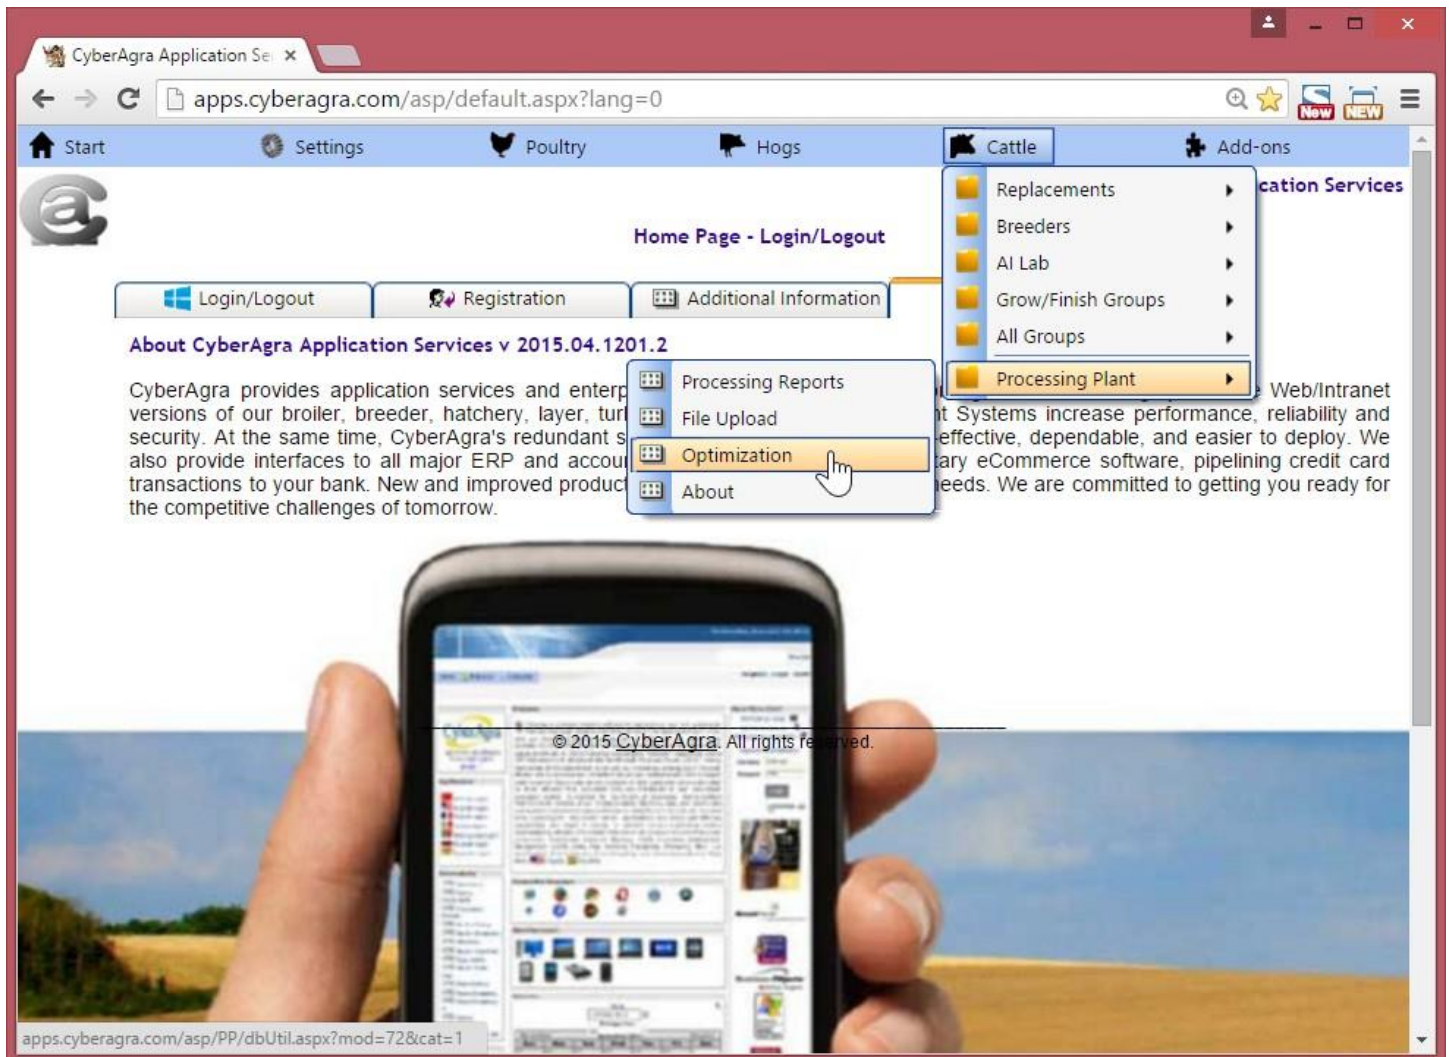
CyberAgra Application Se ×

apps.cyberagra.com/asp/default.aspx?lang=0

New NEW

Start Settings Poultry Hogs Cattle Add-ons

Replacements
Breeders
AI Lab
Grow/Finish Groups
All Groups
Processing Plant

cation Services

Home Page - Login/Logout

Login/Logout Registration Additional Information

About CyberAgra Application Services v 2015.04.1201.2

Processing Reports
File Upload
Optimization
About

CyberAgra provides application services and enterp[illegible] Web/Intranet versions of our broiler, breeder, hatchery, layer, turk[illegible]t Systems increase performance, reliability and security. At the same time, CyberAgra's redundant s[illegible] effective, dependable, and easier to deploy. We also provide interfaces to all major ERP and accou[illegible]ary eCommerce software, pipelining credit card transactions to your bank. New and improved product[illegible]eeds. We are committed to getting you ready for the competitive challenges of tomorrow.

© 2015 CyberAgra. All rights reserved.

apps.cyberagra.com/asp/PP/dbUtil.aspx?mod=72&cat=1